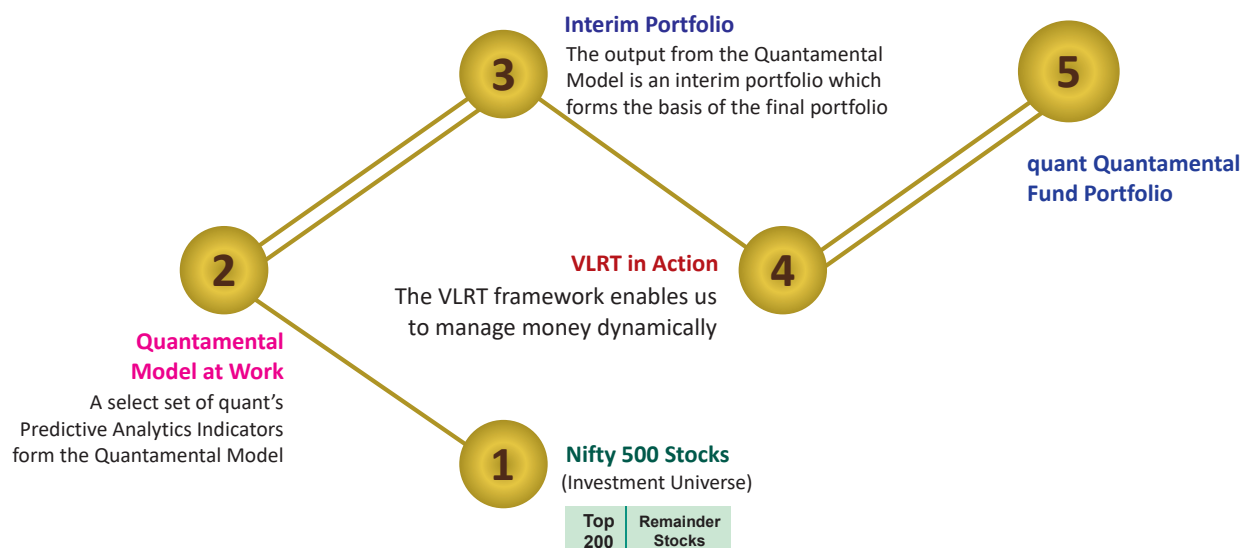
Interim Portfolio
The output from the Quantamental Model is an interim portfolio which forms the basis of the final portfolio

3

5

quant Quantamental Fund Portfolio

2

VLRT in Action
The VLRT framework enables us to manage money dynamically

4

Quantamental Model at Work
A select set of quant's Predictive Analytics Indicators form the Quantamental Model

1

Nifty 500 Stocks
(Investment Universe)

| Top 200 | Remainder Stocks |
|---|---|